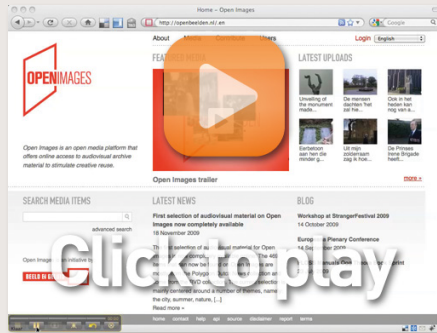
Home – Open Images

http://openbeelden.nl/.en

Google

About

Media

Login

English

OPEN IMAGES

FEATURED

LATEST UPLOADS

Unveiling of the monument made...

De mensen dachten het deze...

Ook in het heden kan nog van a...

Eerbetoon aan het die mensen de ...

Uit mijn zolderraam zag ik hoe...

De Prinses Irene Brigade heeft...

Open Images is an open media platform that offers online access to audiovisual archive material to stimulate creative reuse.

Open Images trailer

more »

SEARCH MEDIA ITEMS

advanced search

Open Images an initiative

LATEST NEWS

First selection of audiovisual material on Open Images now completely available

18 November 2009

The first selection of audiovisual material for Open Images is now available ... The 465 ... Polygoon ... the city, summer, nature, [...]

Read more »

BLOG

Workshop at StrangerFestival 2009

14 October 2009

Europeana Plenary Conference

Click to play

home contact help api source disclaimer report terms